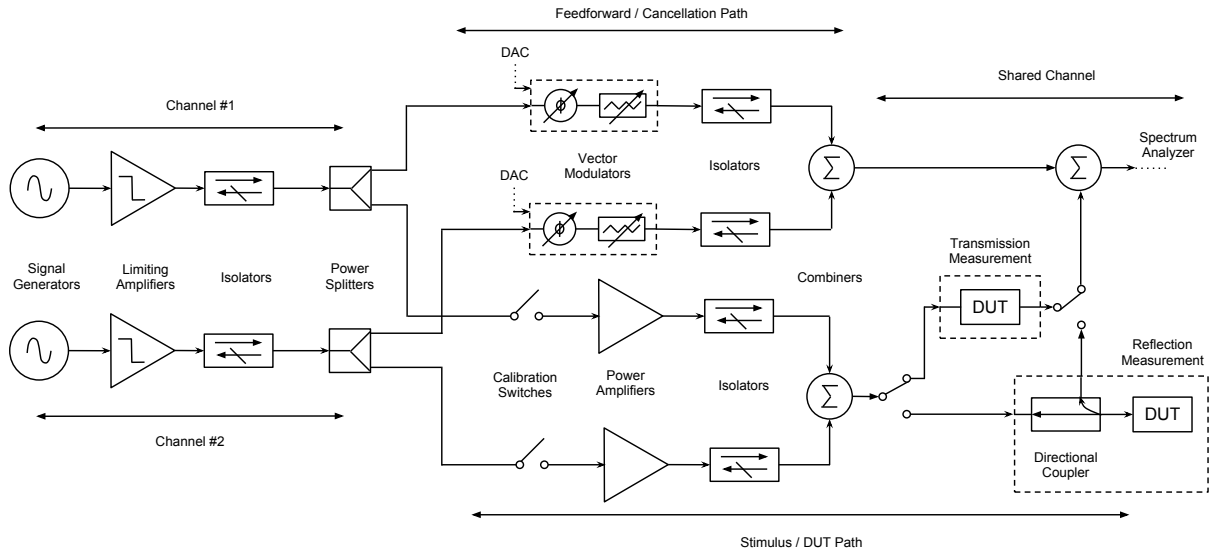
Feedforward / Cancellation Path

DAC

Shared Channel

Channel #1

Spectrum Analyzer

$\phi$

$\Sigma$

$\Sigma$

Vector Modulators

Isolators

DAC

$\phi$

Transmission Measurement

Signal Generators

Limiting Amplifiers

Isolators

Power Splitters

Combiners

DUT

Reflection Measurement

Calibration Switches

Power Amplifiers

Isolators

$\Sigma$

DUT

Channel #2

Directional Coupler

Stimulus / DUT Path